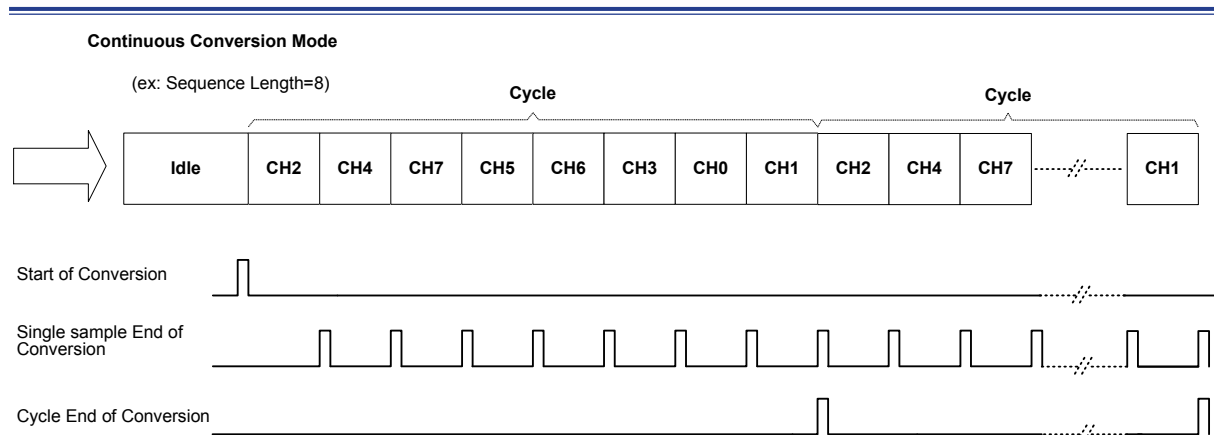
Continuous Conversion Mode

(ex: Sequence Length=8)

Cycle

Cycle

Idle

CH2

CH4

CH7

CH5

CH6

CH3

CH0

CH1

CH2

CH4

CH7

CH1

Start of Conversion

Single sample End of Conversion

Cycle End of Conversion